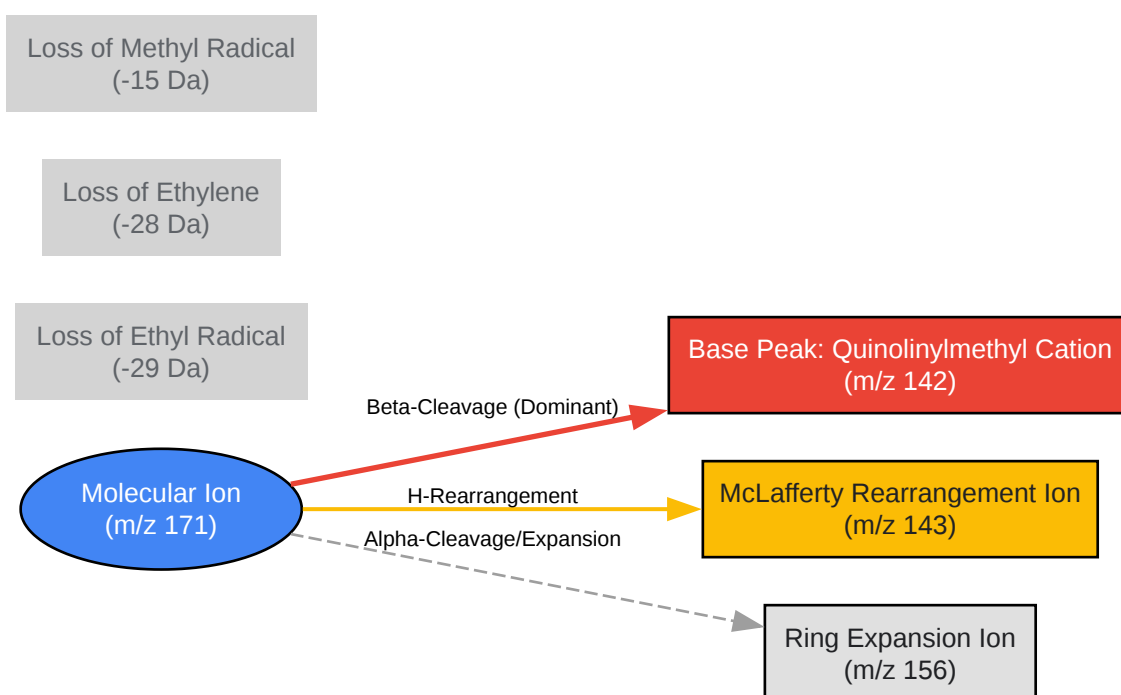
Loss of Methyl Radical
(-15 Da)

Loss of Ethylene
(-28 Da)

Loss of Ethyl Radical
(-29 Da)

Base Peak: Quinolinylmethyl Cation
(m/z 142)

Beta-Cleavage (Dominant)

Molecular Ion
(m/z 171)

H-Rearrangement

McLafferty Rearrangement Ion
(m/z 143)

Alpha-Cleavage/Expansion

Ring Expansion Ion
(m/z 156)